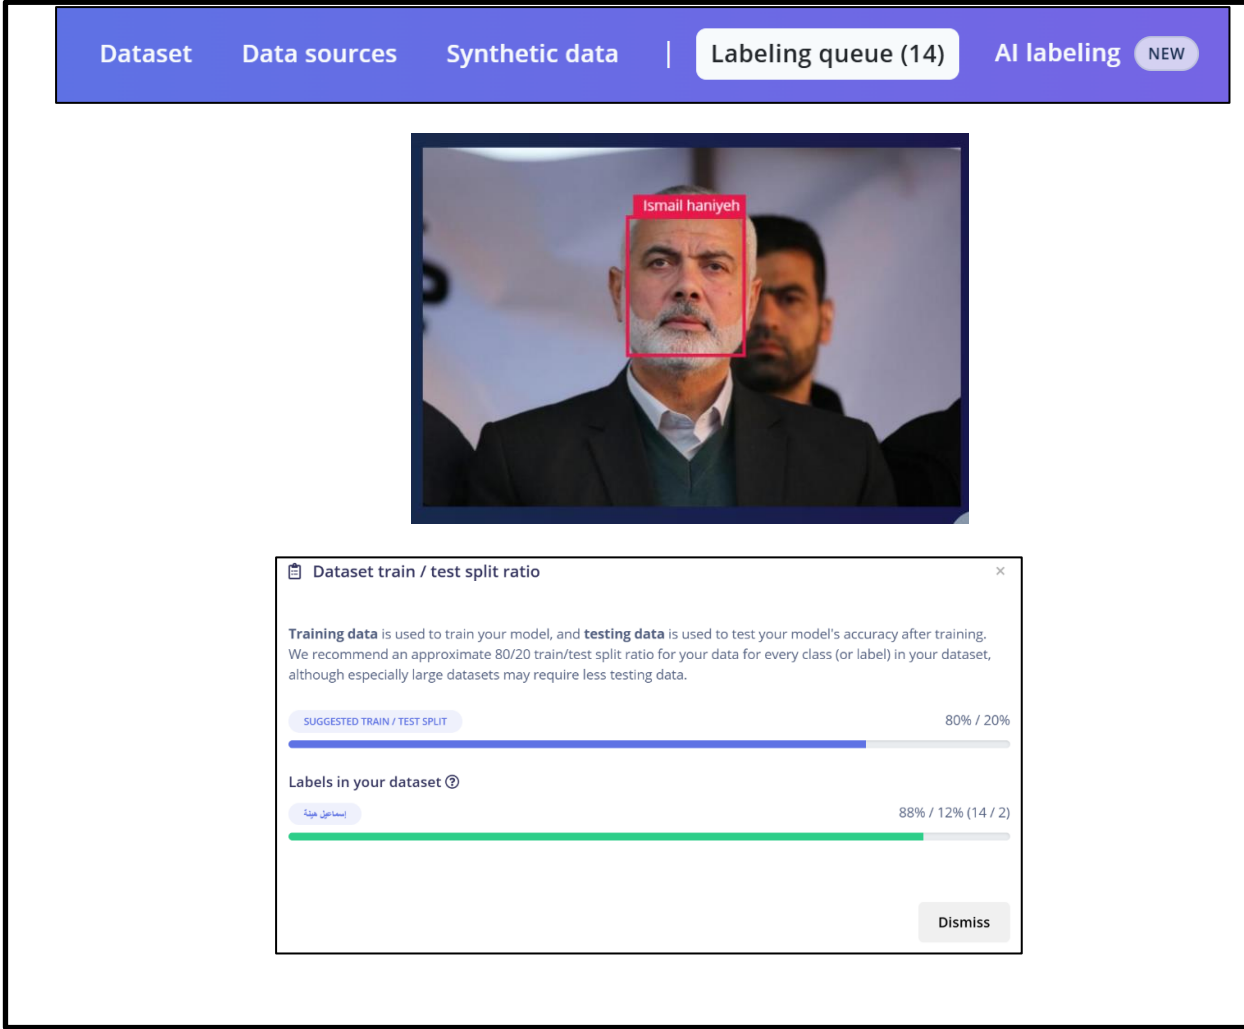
Dataset Data sources Synthetic data | Labeling queue (14) AI labeling NEW

Ismail haniyeh

Dataset train / test split ratio ×

**Training data** is used to train your model, and **testing data** is used to test your model's accuracy after training. We recommend an approximate 80/20 train/test split ratio for your data for every class (or label) in your dataset, although especially large datasets may require less testing data.

SUGGESTED TRAIN / TEST SPLIT 80% / 20%

Labels in your dataset ?

إسماعيل هنية 88% / 12% (14 / 2)

Dismiss